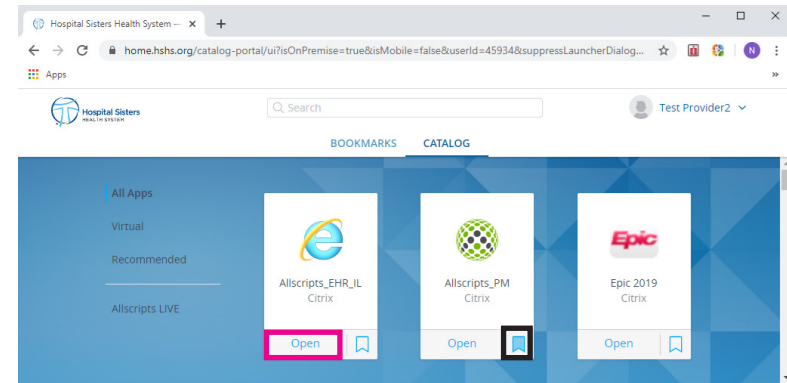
Hospital Sisters Health System —

home.hshs.org/catalog-portal/ui?isOnPremise=true&isMobile=false&userId=45934&suppressLauncherDialog...

Apps

Hospital Sisters HEALTH SYSTEM

Search

Test Provider2

BOOKMARKS

CATALOG

All Apps

Virtual

Recommended

Allscripts LIVE

Allscripts_EHR_IL
Citrix
Open

Allscripts_PM
Citrix
Open

Epic
Epic 2019
Citrix
Open